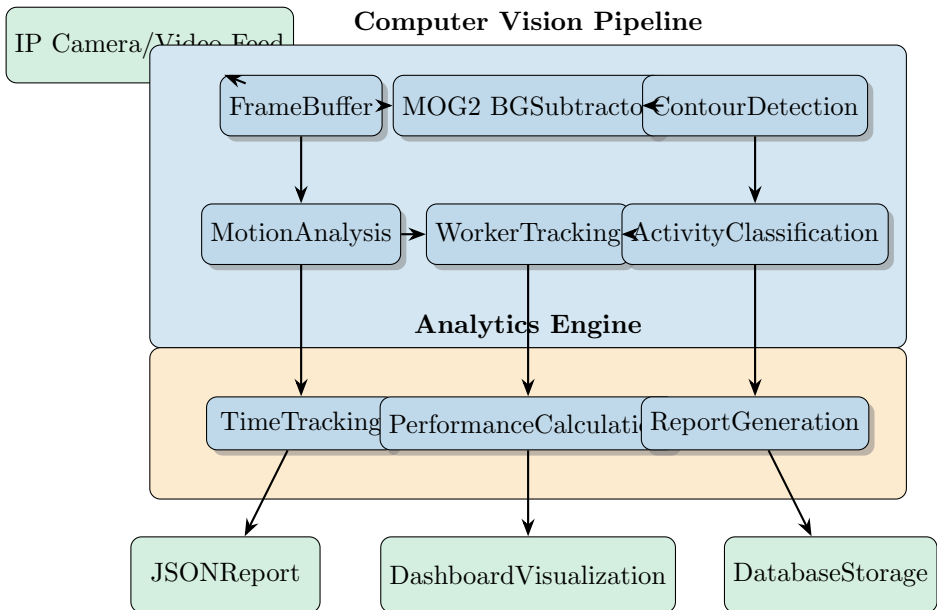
Computer Vision Pipeline

IP Camera/Video Feed

FrameBuffer

MOG2 BGSubtracto

ContourDetection

MotionAnalysis

WorkerTracking

ActivityClassification

Analytics Engine

TimeTracking

PerformanceCalculati

ReportGeneration

JSONReport

DashboardVisualization

DatabaseStorage